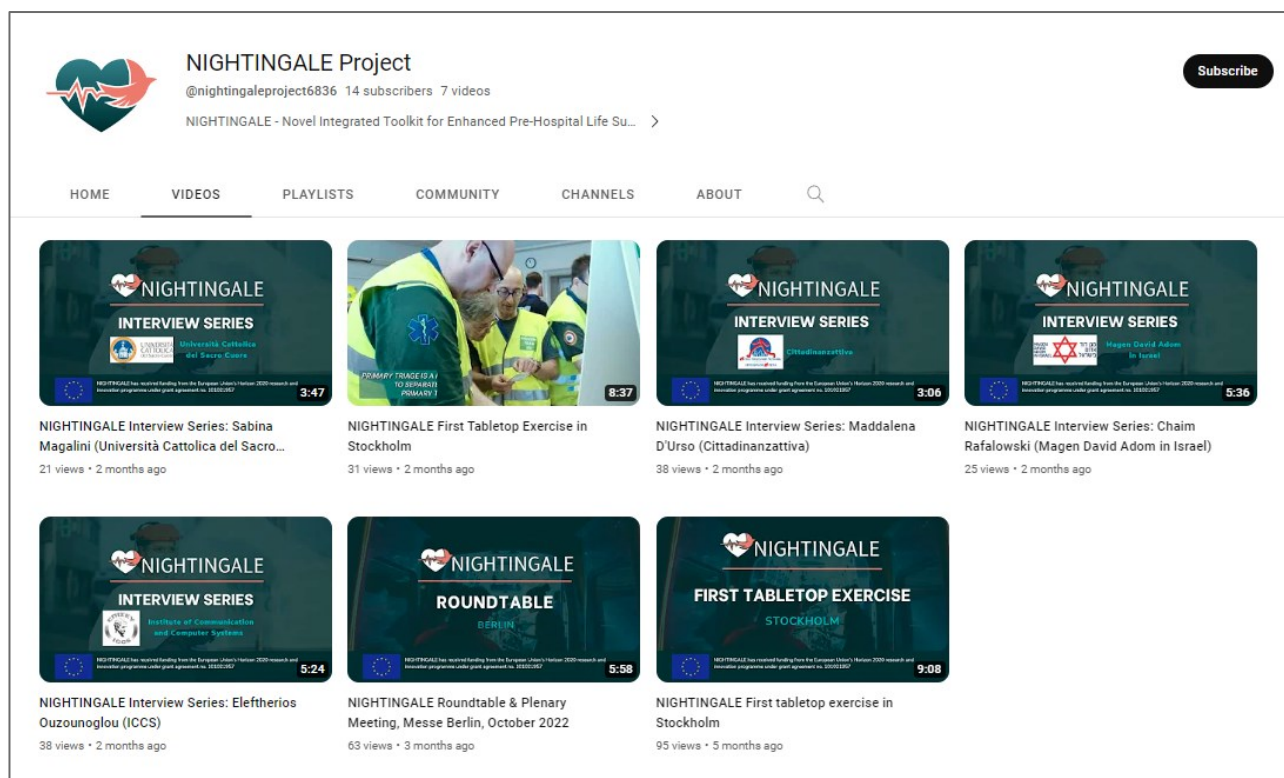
NIGHTINGALE Project
@nightingaleproject6836 14 subscribers 7 videos
NIGHTINGALE - Novel Integrated Toolkit for Enhanced Pre-Hospital Life Su...

Subscribe

HOME VIDEOS PLAYLISTS COMMUNITY CHANNELS ABOUT

NIGHTINGALE
INTERVIEW SERIES
Università Cattolica del Sacro Cuore
NIGHTINGALE has received funding from the European Union's Horizon 2020 research and innovation programme under grant agreement no. 101021957
3:47
NIGHTINGALE Interview Series: Sabina Magalini (Università Cattolica del Sacro...
21 views • 2 months ago

PRIMARY TRIAGE IS A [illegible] TO SEPARAT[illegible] PRIMARY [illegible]
8:37
NIGHTINGALE First Tabletop Exercise in Stockholm
31 views • 2 months ago

NIGHTINGALE
INTERVIEW SERIES
Cittadinanzattiva
NIGHTINGALE has received funding from the European Union's Horizon 2020 research and innovation programme under grant agreement no. 101021957
3:06
NIGHTINGALE Interview Series: Maddalena D'Urso (Cittadinanzattiva)
38 views • 2 months ago

NIGHTINGALE
INTERVIEW SERIES
Magen David Adom in Israel
NIGHTINGALE has received funding from the European Union's Horizon 2020 research and innovation programme under grant agreement no. 101021957
5:36
NIGHTINGALE Interview Series: Chaim Rafalowski (Magen David Adom in Israel)
25 views • 2 months ago

NIGHTINGALE
INTERVIEW SERIES
Institute of Communication and Computer Systems
NIGHTINGALE has received funding from the European Union's Horizon 2020 research and innovation programme under grant agreement no. 101021957
5:24
NIGHTINGALE Interview Series: Eleftherios Ouzounoglou (ICCS)
38 views • 2 months ago

NIGHTINGALE
ROUNDTABLE
BERLIN
NIGHTINGALE has received funding from the European Union's Horizon 2020 research and innovation programme under grant agreement no. 101021957
5:58
NIGHTINGALE Roundtable & Plenary Meeting, Messe Berlin, October 2022
63 views • 3 months ago

NIGHTINGALE
FIRST TABLETOP EXERCISE
STOCKHOLM
NIGHTINGALE has received funding from the European Union's Horizon 2020 research and innovation programme under grant agreement no. 101021957
9:08
NIGHTINGALE First tabletop exercise in Stockholm
95 views • 5 months ago